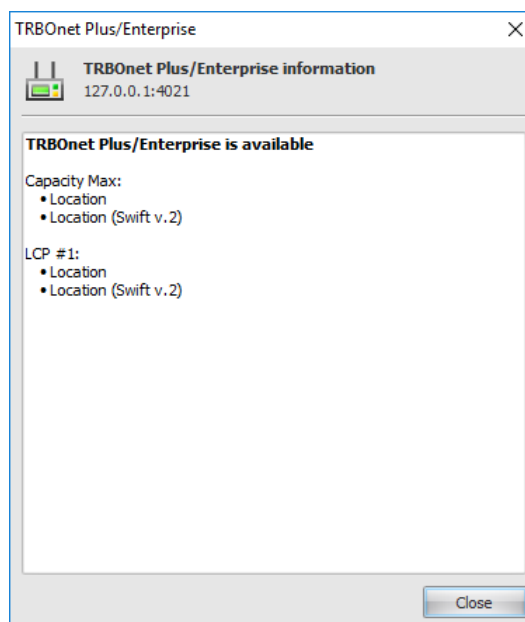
TRBOnet Plus/Enterprise

TRBOnet Plus/Enterprise information
127.0.0.1:4021

TRBOnet Plus/Enterprise is available

Capacity Max:
• Location
• Location (Swift v.2)

LCP #1:
• Location
• Location (Swift v.2)

Close